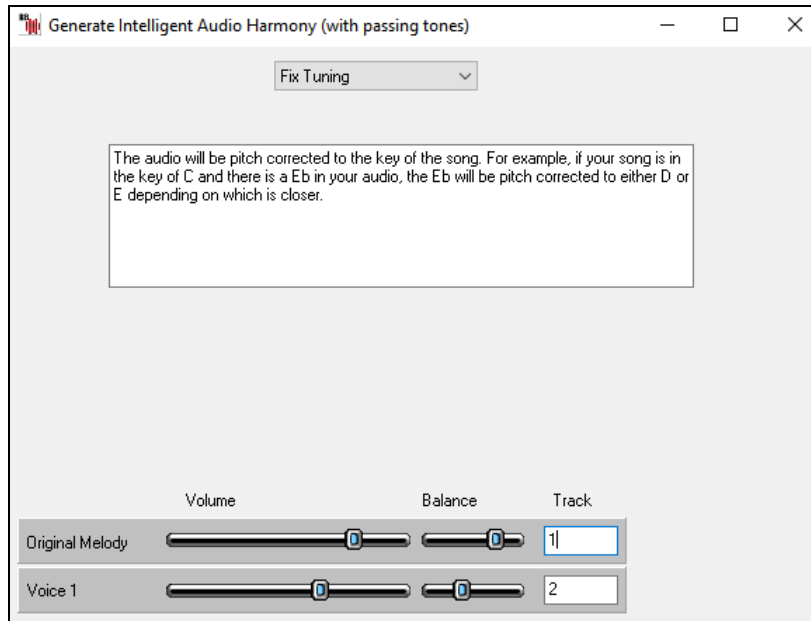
Generate Intelligent Audio Harmony (with passing tones)

Fix Tuning

The audio will be pitch corrected to the key of the song. For example, if your song is in the key of C and there is a Eb in your audio, the Eb will be pitch corrected to either D or E depending on which is closer.

Volume Balance Track

Original Melody 1

Voice 1 2